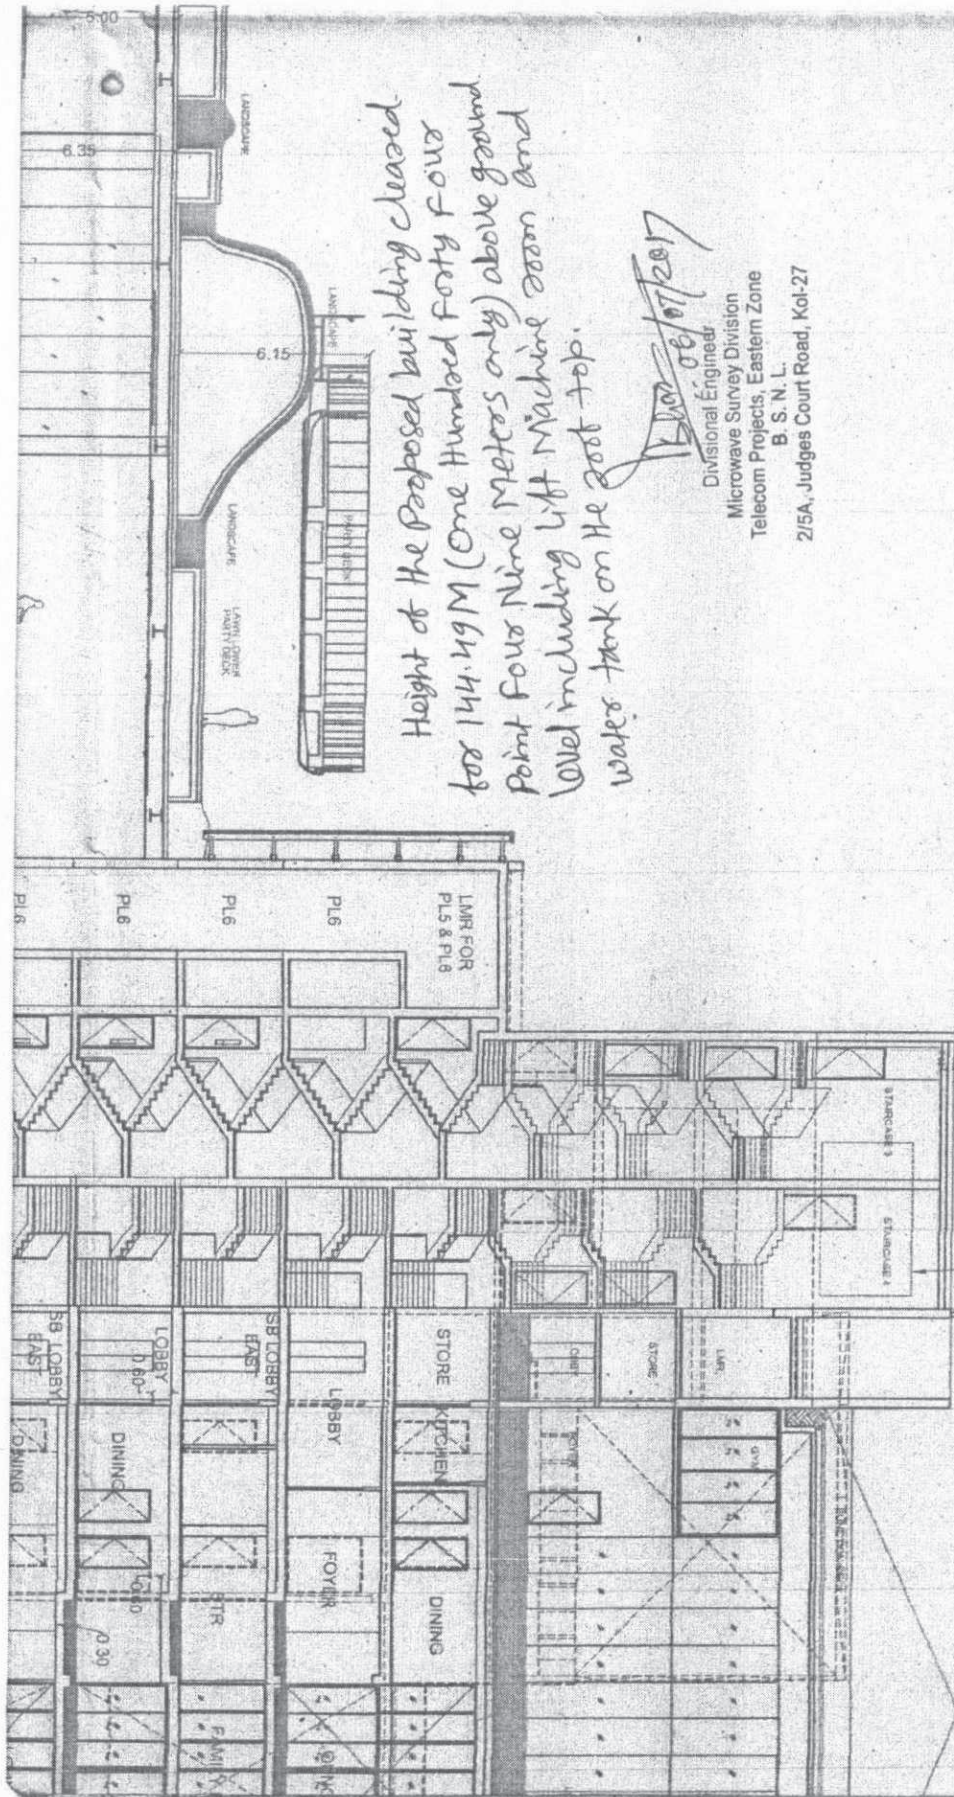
5.00
6.35
LANDSCAPE
LANDSCAPE
6.15
LANDSCAPE
LAWN / OPEN PARTY DECK
PARTY DECK

Height of the Proposed building cleared for 144.49 M (One Hundred Forty Four Point Four Nine Meters only) above ground level including lift Machine room and water tank on the roof top.

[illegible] 06/07/2017
Divisional Engineer
Microwave Survey Division
Telecom Projects, Eastern Zone
B. S. N. L.
2/5A, Judges Court Road, Kol-27

PL6
PL6
PL6
PL6
LMR FOR PL5 & PL6
STAIRCASE 3
STAIRCASE 4
SB LOBBY EAST
LOBBY
0.60
SB LOBBY EAST
LOBBY
STORE
CHUT
STORE
LMR
DINING
DINING
KITCHEN
FOYER
DINING
0.60
STR
0.30
FAMILY
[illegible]